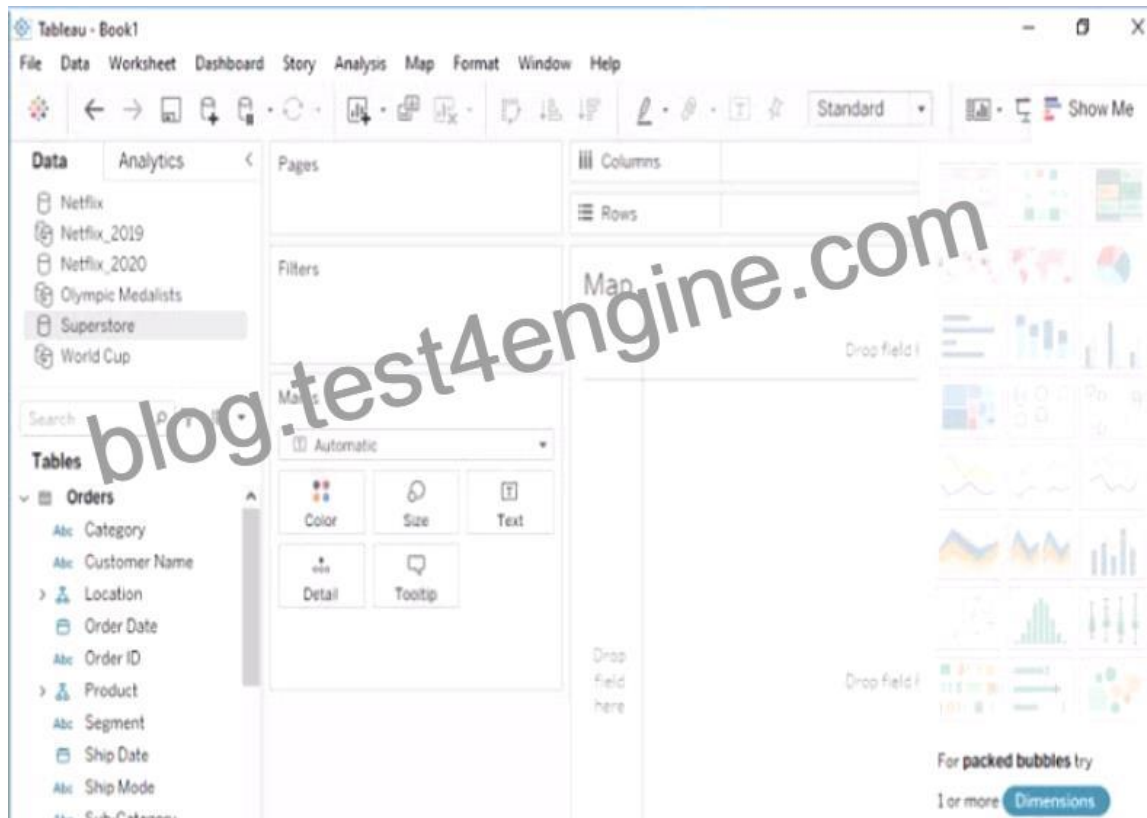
Tableau - Book1

File Data Worksheet Dashboard Story Analysis Map Format Window Help

Standard

Show Me

Data Analytics

Netflix
Netflix_2019
Netflix_2020
Olympic Medalists
Superstore
World Cup

Search

Tables

Orders
Abc Category
Abc Customer Name
Location
Order Date
Abc Order ID
Product
Abc Segment
Ship Date
Abc Ship Mode
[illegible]

Pages

Filters

Marks

Automatic

Color
Size
Text
Detail
Tooltip

Columns

Rows

Map

Drop field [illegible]

Drop field here

Drop field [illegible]

blog.test4engine.com

For packed bubbles try

1 or more Dimensions